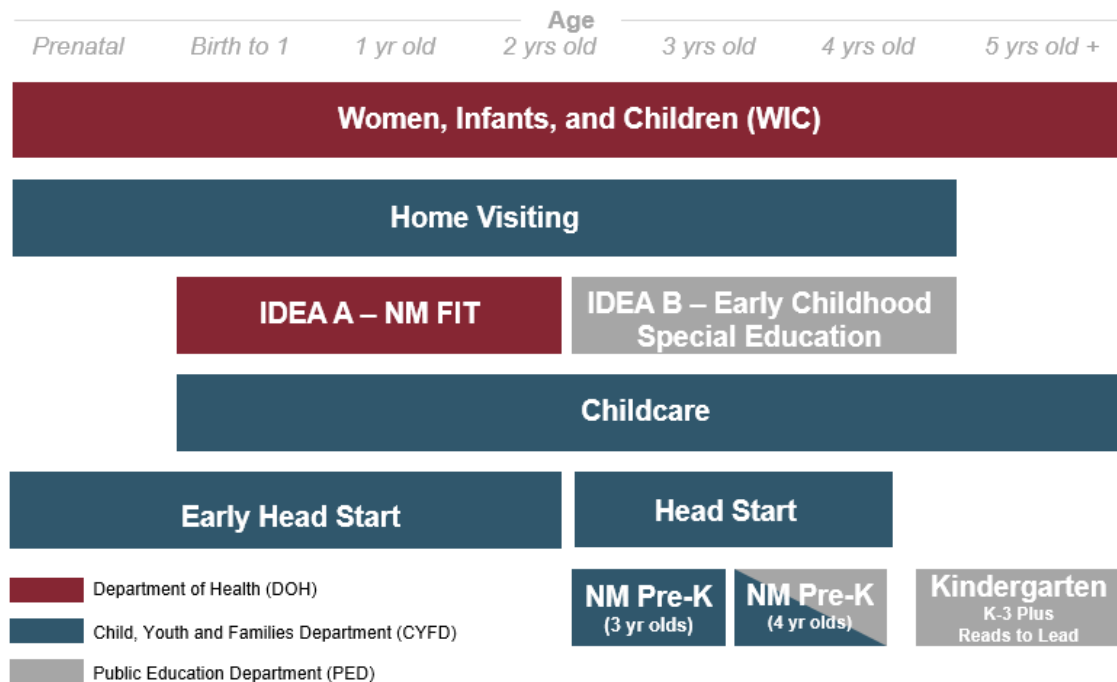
Age

Prenatal | Birth to 1 | 1 yr old | 2 yrs old | 3 yrs old | 4 yrs old | 5 yrs old +

Women, Infants, and Children (WIC)

Home Visiting

IDEA A – NM FIT

IDEA B – Early Childhood Special Education

Childcare

Early Head Start

Head Start

NM Pre-K (3 yr olds)

NM Pre-K (4 yr olds)

Kindergarten
K-3 Plus
Reads to Lead

Department of Health (DOH)

Child, Youth and Families Department (CYFD)

Public Education Department (PED)